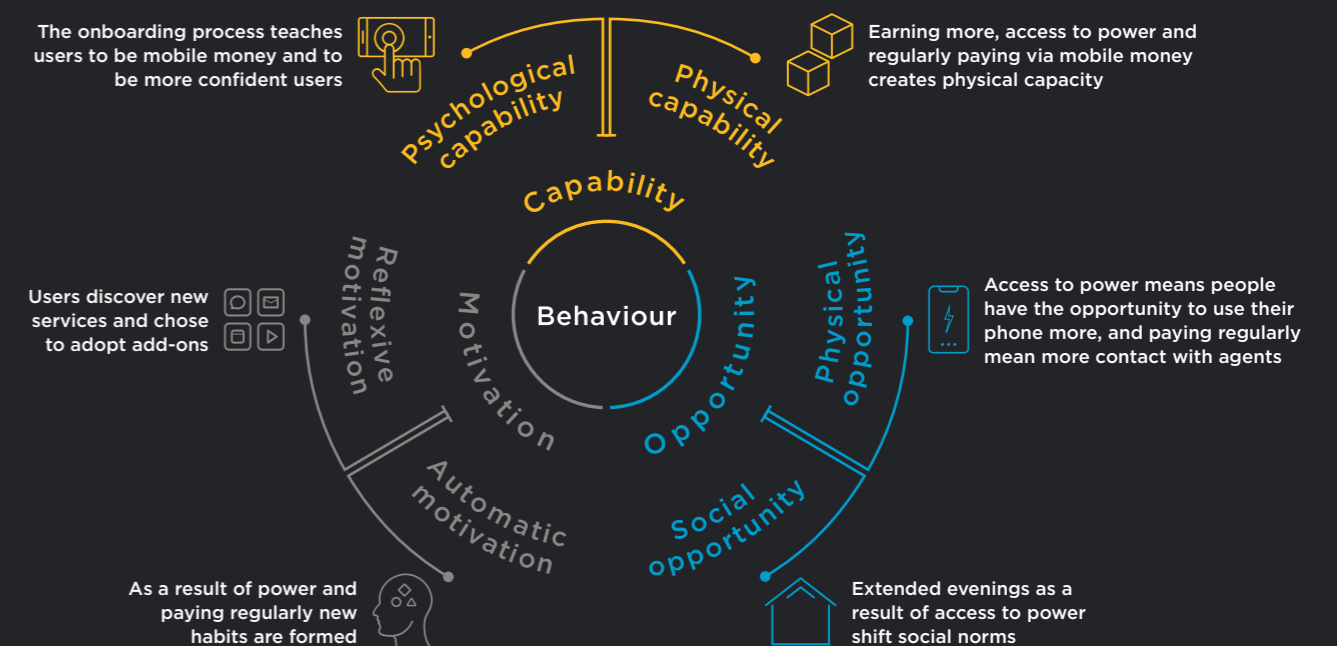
The onboarding process teaches users to be mobile money and to be more confident users

Psychological capability

Physical capability

Earning more, access to power and regularly paying via mobile money creates physical capacity

Capability

Behaviour

Reflexive motivation

Users discover new services and chose to adopt add-ons

Motivation

Opportunity

Physical opportunity

Access to power means people have the opportunity to use their phone more, and paying regularly mean more contact with agents

Automatic motivation

Social opportunity

As a result of power and paying regularly new habits are formed

Extended evenings as a result of access to power shift social norms